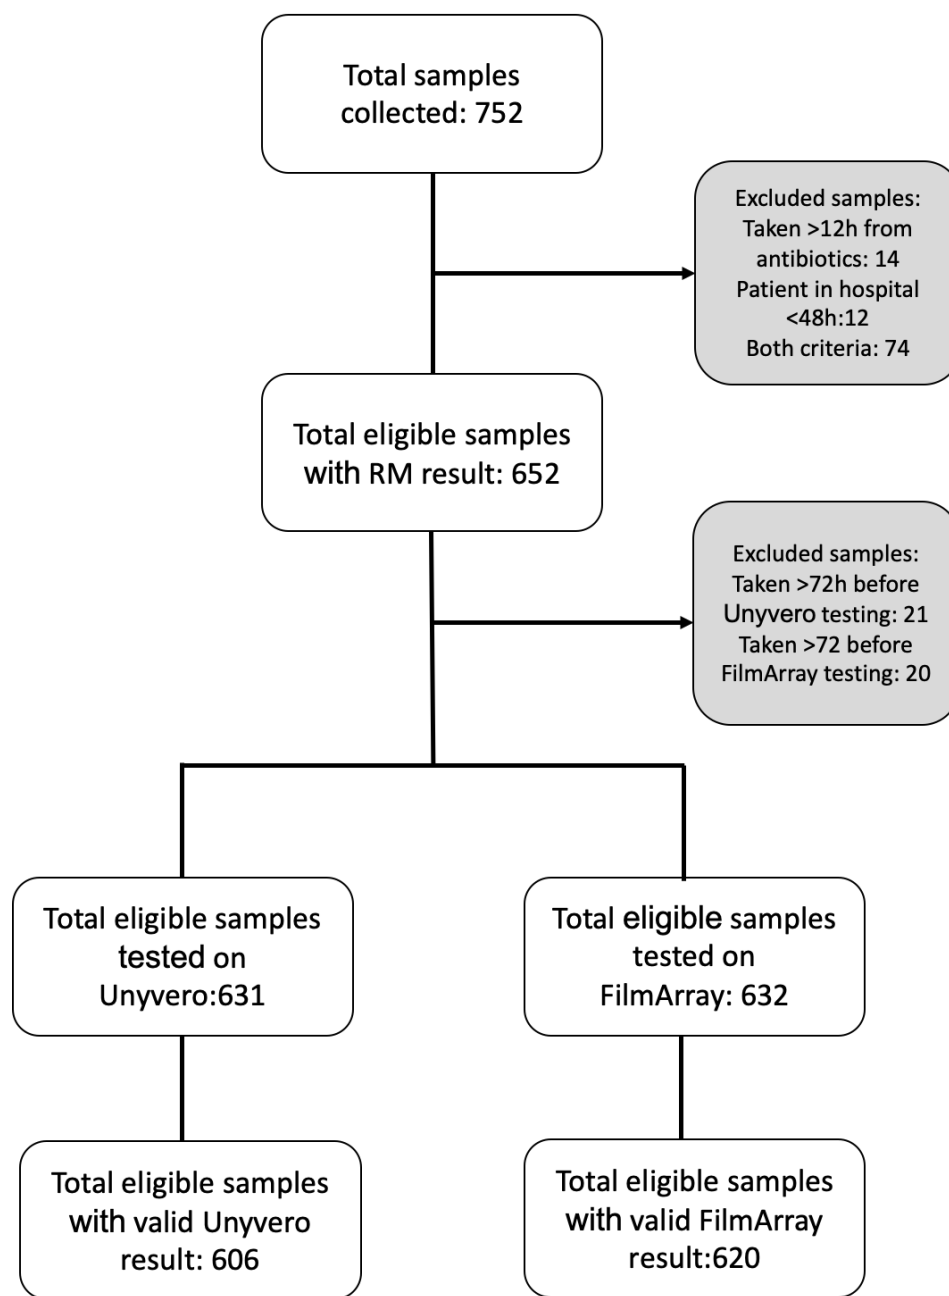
Total samples collected: 752

Excluded samples:
Taken >12h from antibiotics: 14
Patient in hospital <48h:12
Both criteria: 74

Total eligible samples with RM result: 652

Excluded samples:
Taken >72h before Unyvero testing: 21
Taken >72 before FilmArray testing: 20

Total eligible samples tested on Unyvero:631

Total eligible samples tested on FilmArray: 632

Total eligible samples with valid Unyvero result: 606

Total eligible samples with valid FilmArray result:620